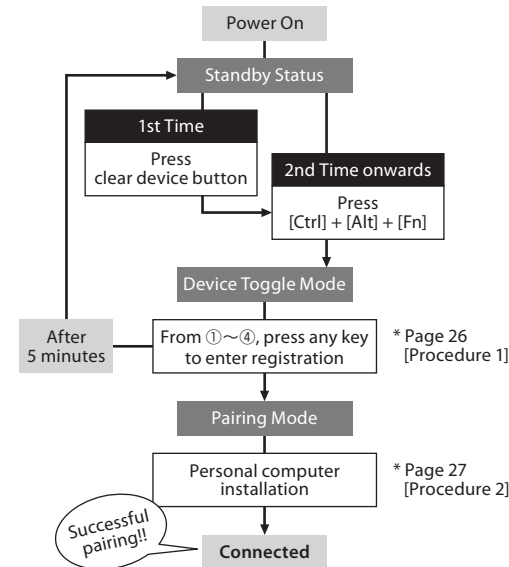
Power On

Standby Status

1st Time

Press clear device button

2nd Time onwards

Press [Ctrl] + [Alt] + [Fn]

Device Toggle Mode

After 5 minutes

From ①～④, press any key to enter registration

* Page 26 [Procedure 1]

Pairing Mode

Personal computer installation

* Page 27 [Procedure 2]

Successful pairing!!

Connected